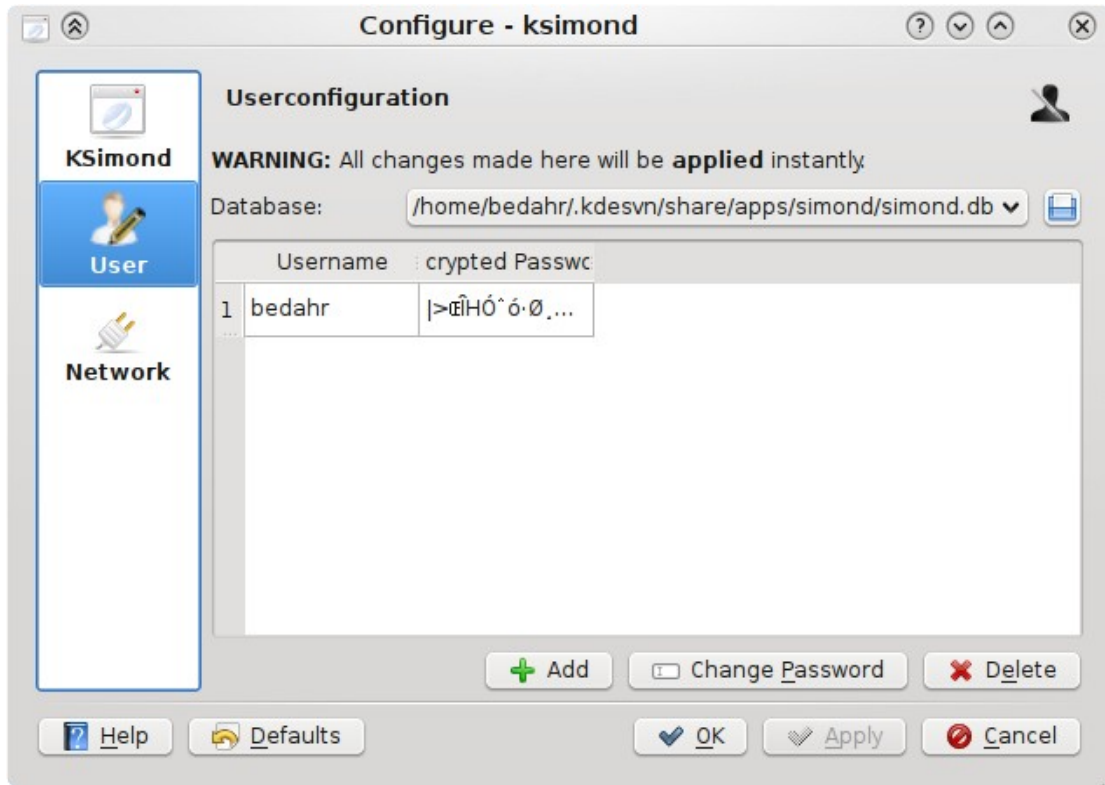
Configure - ksimond

KSimond

User

Network

Userconfiguration

WARNING: All changes made here will be applied instantly.

Database: /home/bedahr/.kdesvn/share/apps/simond/simond.db

| | Username | crypted Passwc |
|---|---|---|
| 1 | bedahr | \|>ŒÎHÓˆó·Ø¸... |

Add
Change Password
Delete

Help
Defaults
OK
Apply
Cancel